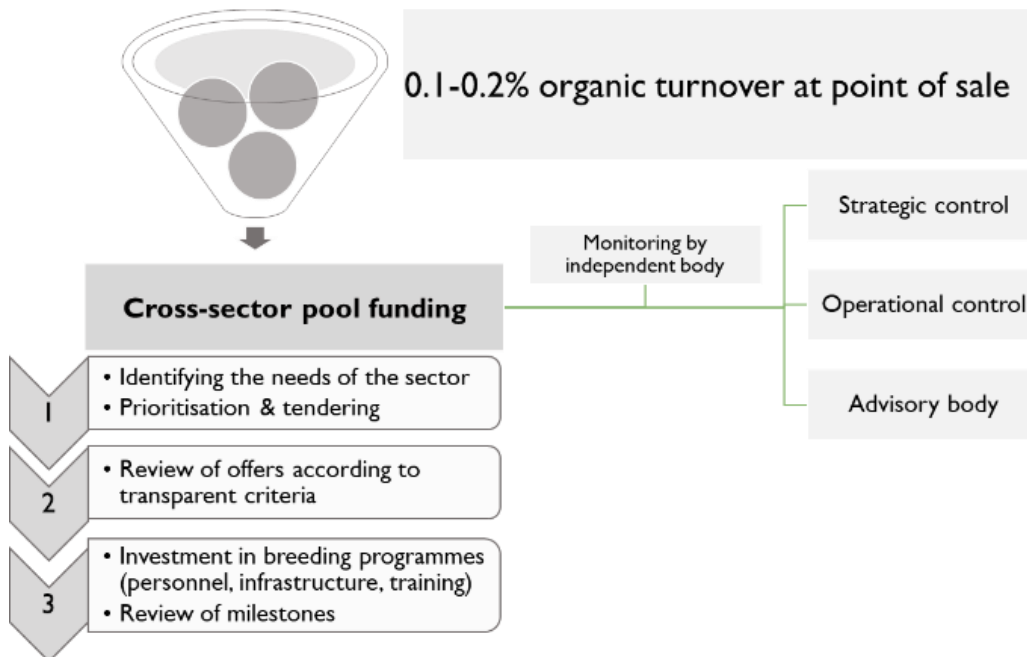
0.1-0.2% organic turnover at point of sale

Cross-sector pool funding

Monitoring by independent body

Strategic control

Operational control

Advisory body

1

• Identifying the needs of the sector
• Prioritisation & tendering

2

• Review of offers according to transparent criteria

3

• Investment in breeding programmes (personnel, infrastructure, training)
• Review of milestones